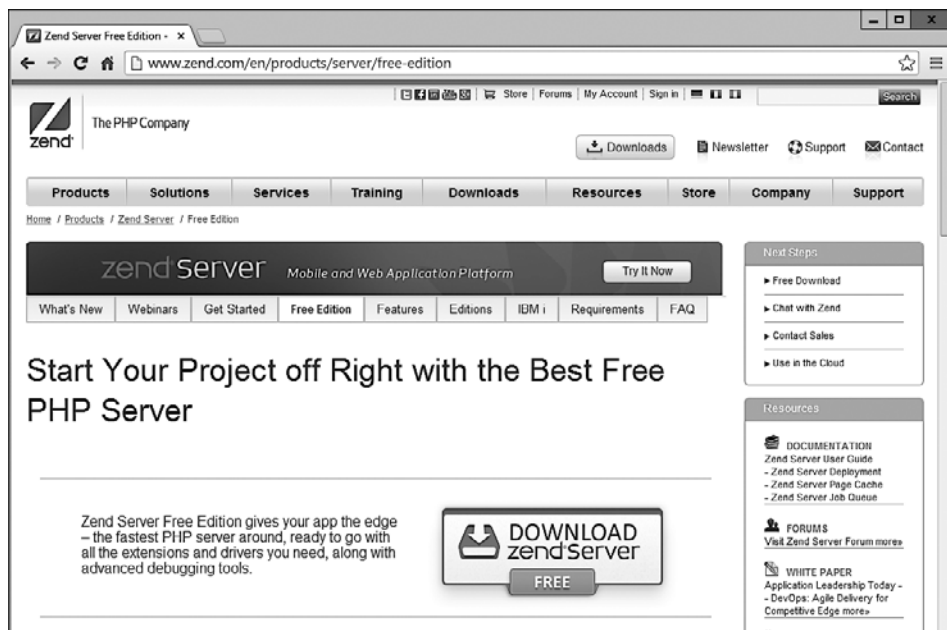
Zend Server Free Edition - ×

www.zend.com/en/products/server/free-edition

Store | Forums | My Account | Sign in |

Search

zend The PHP Company

Downloads

Newsletter Support Contact

| Products | Solutions | Services | Training | Downloads | Resources | Store | Company | Support |
|---|---|---|---|---|---|---|---|---|

Home / Products / Zend Server / Free Edition

zend server Mobile and Web Application Platform

Try It Now

| What's New | Webinars | Get Started | Free Edition | Features | Editions | IBM i | Requirements | FAQ |
|---|---|---|---|---|---|---|---|---|

Start Your Project off Right with the Best Free PHP Server

Zend Server Free Edition gives your app the edge – the fastest PHP server around, ready to go with all the extensions and drivers you need, along with advanced debugging tools.

DOWNLOAD zend server

FREE

Next Steps

► Free Download

► Chat with Zend

► Contact Sales

► Use in the Cloud

Resources

DOCUMENTATION
Zend Server User Guide
- Zend Server Deployment
- Zend Server Page Cache
- Zend Server Job Queue

FORUMS
Visit Zend Server Forum more»

WHITE PAPER
Application Leadership Today – - DevOps: Agile Delivery for Competitive Edge more»